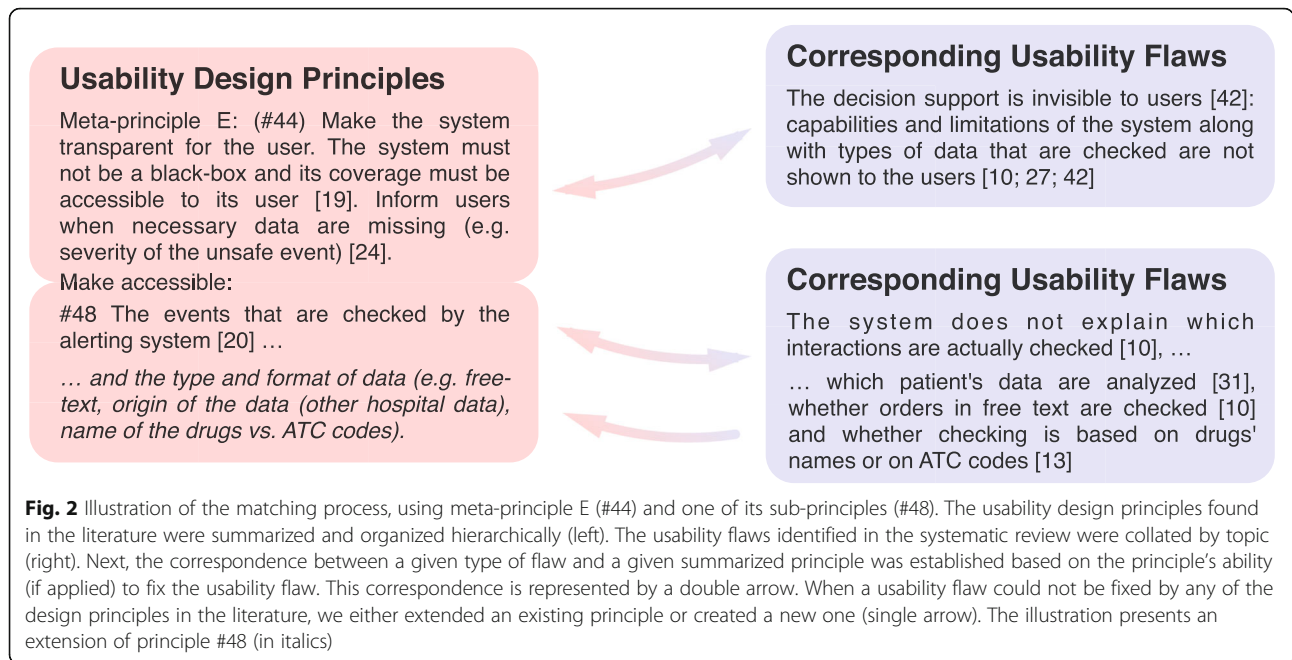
Usability Design Principles

Meta-principle E: (#44) Make the system transparent for the user. The system must not be a black-box and its coverage must be accessible to its user [19]. Inform users when necessary data are missing (e.g. severity of the unsafe event) [24].

Make accessible:

#48 The events that are checked by the alerting system [20] …

… and the type and format of data (e.g. free-text, origin of the data (other hospital data), name of the drugs vs. ATC codes).

Corresponding Usability Flaws

The decision support is invisible to users [42]: capabilities and limitations of the system along with types of data that are checked are not shown to the users [10; 27; 42]

Corresponding Usability Flaws

The system does not explain which interactions are actually checked [10], …

… which patient's data are analyzed [31], whether orders in free text are checked [10] and whether checking is based on drugs' names or on ATC codes [13]

Fig. 2 Illustration of the matching process, using meta-principle E (#44) and one of its sub-principles (#48). The usability design principles found in the literature were summarized and organized hierarchically (left). The usability flaws identified in the systematic review were collated by topic (right). Next, the correspondence between a given type of flaw and a given summarized principle was established based on the principle's ability (if applied) to fix the usability flaw. This correspondence is represented by a double arrow. When a usability flaw could not be fixed by any of the design principles in the literature, we either extended an existing principle or created a new one (single arrow). The illustration presents an extension of principle #48 (in italics)